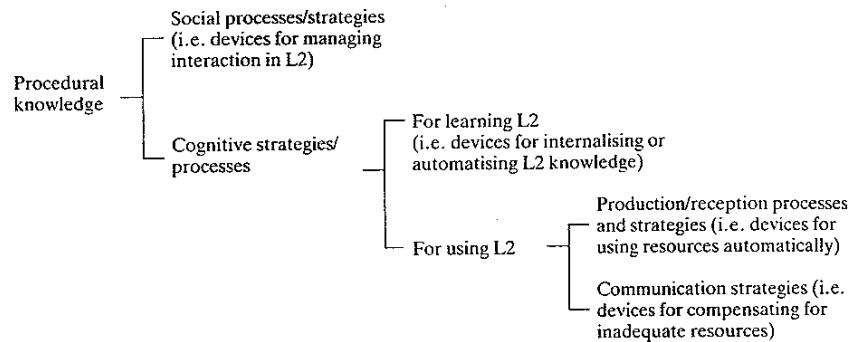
Procedural knowledge

Social processes/strategies (i.e. devices for managing interaction in L2)

Cognitive strategies/ processes

For learning L2 (i.e. devices for internalising or automatising L2 knowledge)

For using L2

Production/reception processes and strategies (i.e. devices for using resources automatically)

Communication strategies (i.e. devices for compensating for inadequate resources)